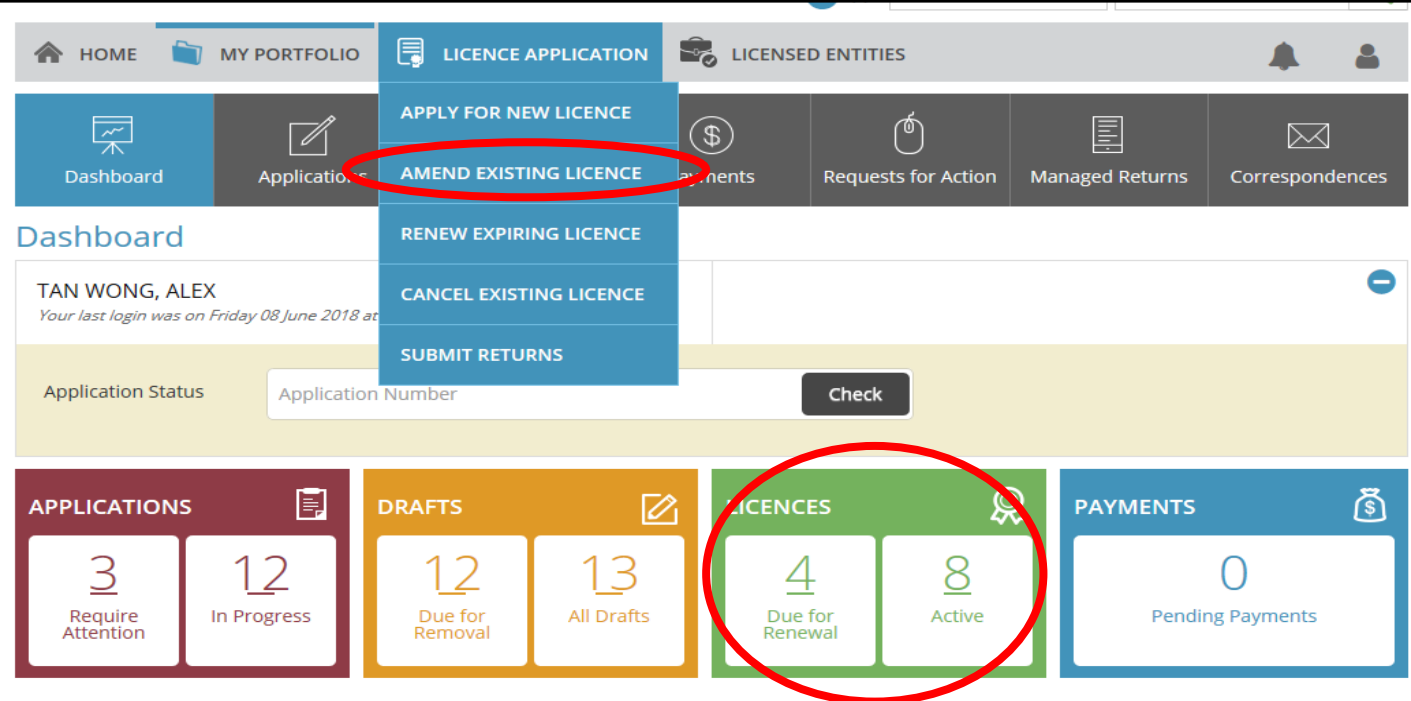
HOME MY PORTFOLIO LICENCE APPLICATION LICENSED ENTITIES

APPLY FOR NEW LICENCE
AMEND EXISTING LICENCE
RENEW EXPIRING LICENCE
CANCEL EXISTING LICENCE
SUBMIT RETURNS

Dashboard Applications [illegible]ayments Requests for Action Managed Returns Correspondences

Dashboard

TAN WONG, ALEX
Your last login was on Friday 08 June 2018 at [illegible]

Application Status
Application Number
Check

APPLICATIONS
3 Require Attention
12 In Progress

DRAFTS
12 Due for Removal
13 All Drafts

LICENCES
4 Due for Renewal
8 Active

PAYMENTS
0 Pending Payments